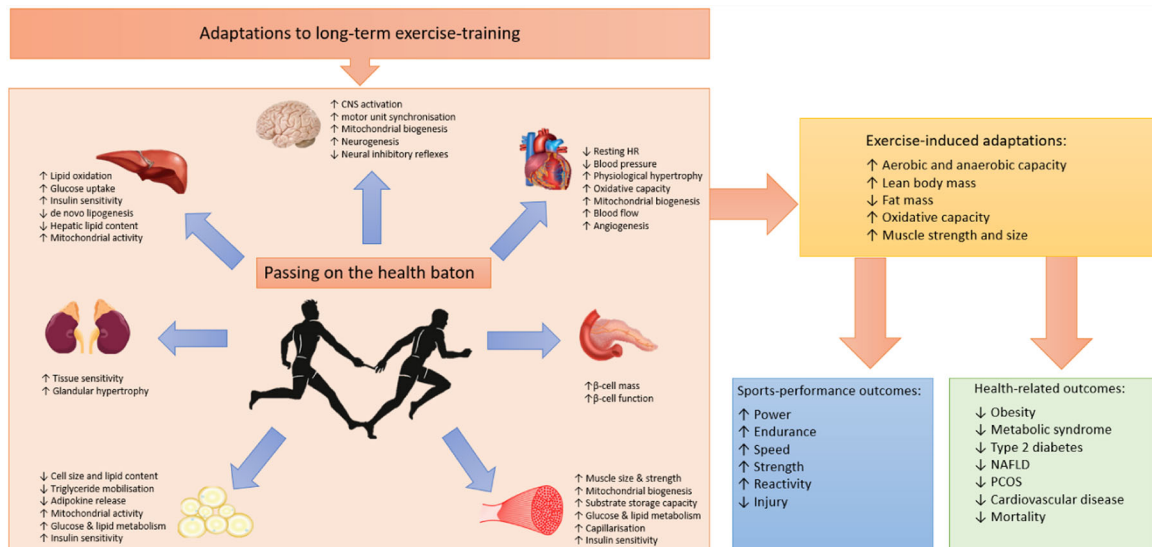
Adaptations to long-term exercise-training

↑ CNS activation
↑ motor unit synchronisation
↑ Mitochondrial biogenesis
↑ Neurogenesis
↓ Neural inhibitory reflexes

↑ Lipid oxidation
↑ Glucose uptake
↑ Insulin sensitivity
↓ de novo lipogenesis
↓ Hepatic lipid content
↑ Mitochondrial activity

↓ Resting HR
↓ Blood pressure
↑ Physiological hypertrophy
↑ Oxidative capacity
↑ Mitochondrial biogenesis
↑ Blood flow
↑ Angiogenesis

Passing on the health baton

↑ Tissue sensitivity
↑ Glandular hypertrophy

↑β-cell mass
↑β-cell function

↓ Cell size and lipid content
↑ Triglyceride mobilisation
↑ Adipokine release
↑ Mitochondrial activity
↑ Glucose & lipid metabolism
↑ Insulin sensitivity

↑ Muscle size & strength
↑ Mitochondrial biogenesis
↑ Substrate storage capacity
↑ Glucose & lipid metabolism
↑ Capillarisation
↑ Insulin sensitivity

Exercise-induced adaptations:
↑ Aerobic and anaerobic capacity
↑ Lean body mass
↓ Fat mass
↑ Oxidative capacity
↑ Muscle strength and size

Sports-performance outcomes:
↑ Power
↑ Endurance
↑ Speed
↑ Strength
↑ Reactivity
↓ Injury

Health-related outcomes:
↓ Obesity
↓ Metabolic syndrome
↓ Type 2 diabetes
↓ NAFLD
↓ PCOS
↓ Cardiovascular disease
↓ Mortality